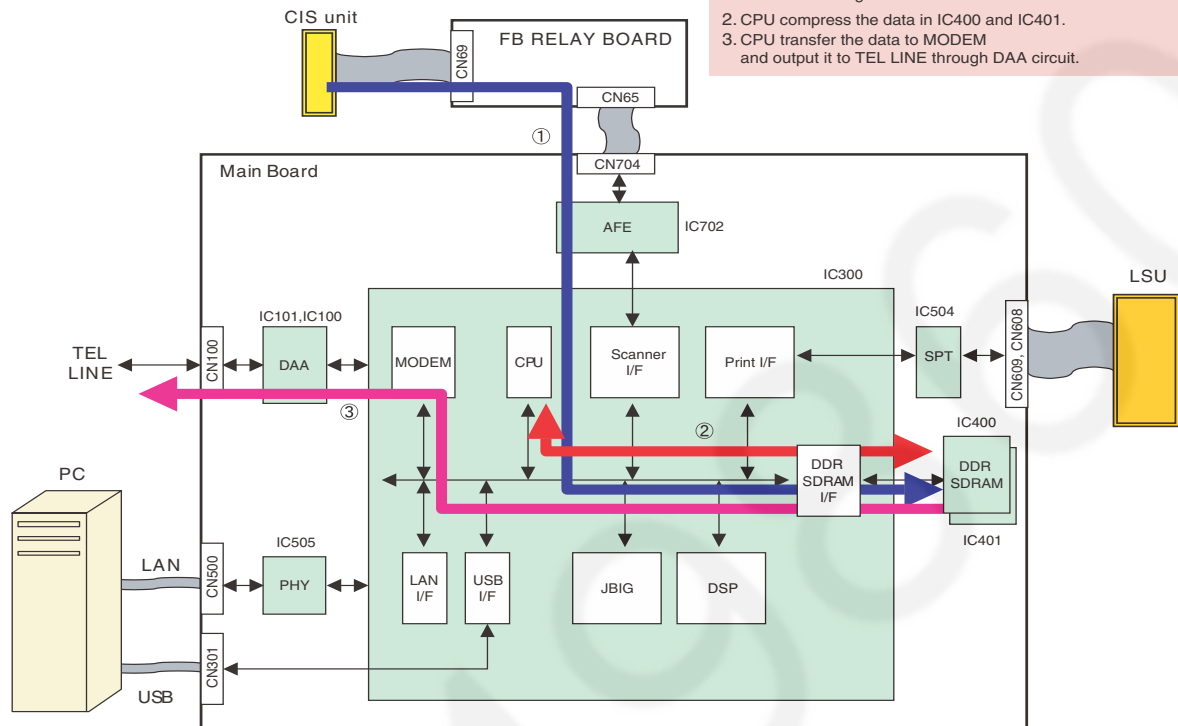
2. CPU compress the data in IC400 and IC401.
3. CPU transfer the data to MODEM and output it to TEL LINE through DAA circuit.

CIS unit
FB RELAY BOARD
CN69
CN65
①
CN704
Main Board
AFE
IC702
IC300
LSU
IC101,IC100
IC504
TEL LINE
CN100
DAA
MODEM
CPU
Scanner I/F
Print I/F
SPT
CN609, CN608
③
②
IC400
PC
DDR SDRAM I/F
DDR SDRAM
IC401
IC505
LAN
CN500
PHY
LAN I/F
USB I/F
JBIG
DSP
CN301
USB